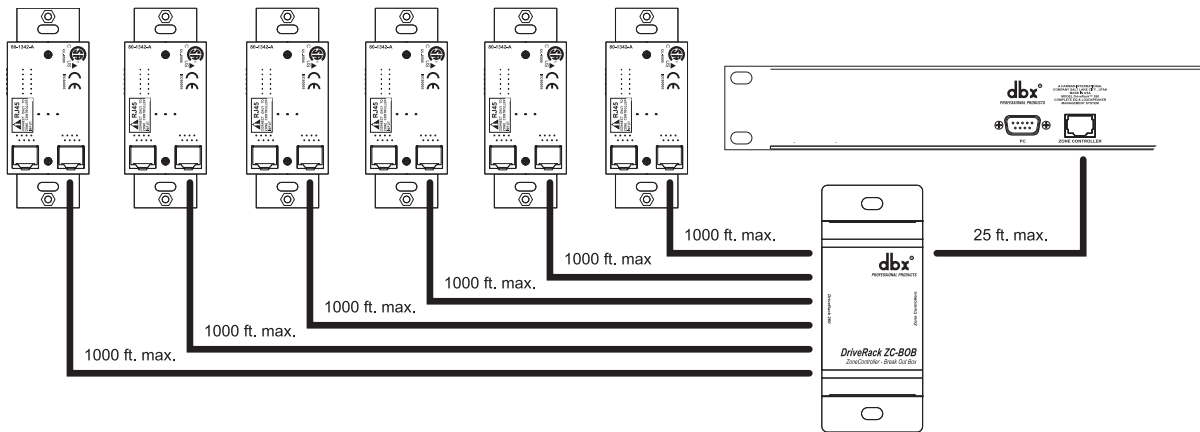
1000 ft. max.

1000 ft. max

1000 ft. max.

1000 ft. max.

1000 ft. max.

1000 ft. max.

25 ft. max.

RJ45

dbx
PROFESSIONAL PRODUCTS

PC

ZONE CONTROLLER

dbx
PROFESSIONAL PRODUCTS

DriveRack 260

ZoneController

DriveRack ZC-BOB
ZoneController - Break Out Box